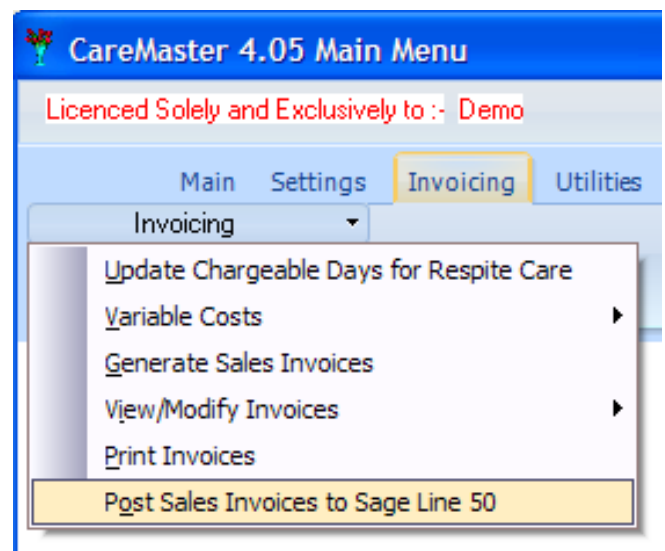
CareMaster 4.05 Main Menu

Licenced Solely and Exclusively to :- Demo

Main Settings Invoicing Utilities

Invoicing

Update Chargeable Days for Respite Care
Variable Costs
Generate Sales Invoices
View/Modify Invoices
Print Invoices
Post Sales Invoices to Sage Line 50